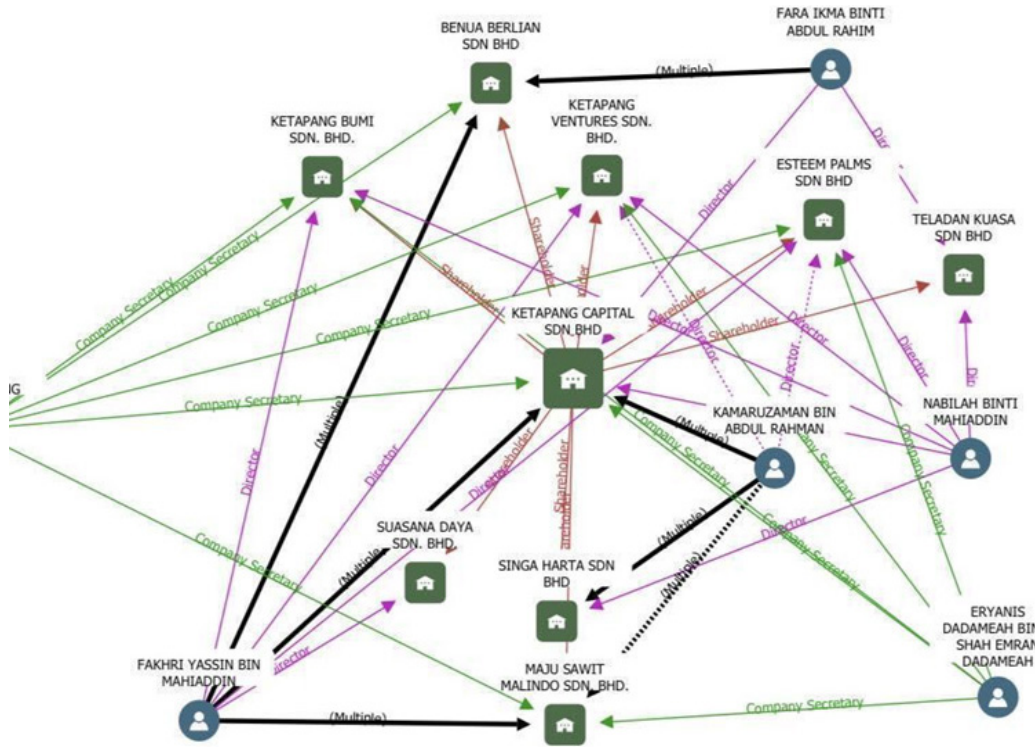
BENUA BERLIAN SDN BHD

FARA IKMA BINTI ABDUL RAHIM

(Multiple)

KETAPANG BUMI SDN. BHD.

KETAPANG VENTURES SDN. BHD.

ESTEEM PALMS SDN BHD

TELADAN KUASA SDN BHD

KETAPANG CAPITAL SDN BHD

KAMARUZAMAN BIN ABDUL RAHMAN

NABILAH BINTI MAHIADDIN

SUASANA DAYA SDN. BHD.

SINGA HARTA SDN BHD

MAJU SAWIT MALINDO SDN. BHD.

FAKHRI YASSIN BIN MAHIADDIN

ERYANIS DADAMEAH BIN SHAH EMRAN DADAMEAH

IG

Company Secretary

Company Secretary

Company Secretary

Company Secretary

Company Secretary

Company Secretary

Company Secretary

Company Secretary

Company Secretary

Company Secretary

Director

Director

Director

Director

Director

Director

Director

Director

Director

Dir

Shareholder

Shareholder

Shareholder

Shareholder

Shareholder

Shareholder

(Multiple)

(Multiple)

(Multiple)

(Multiple)

(Multiple)

(Multiple)